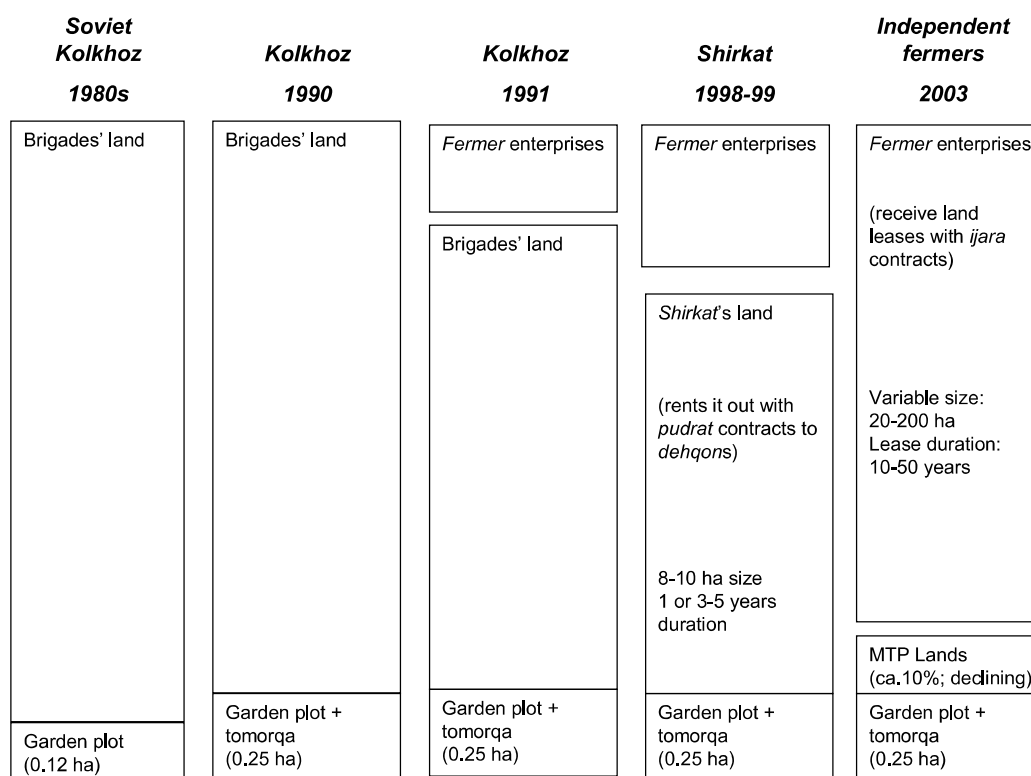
Soviet Kolkhoz

1980s

Brigades' land

Garden plot (0.12 ha)

Kolkhoz

1990

Brigades' land

Garden plot + tomorqa (0.25 ha)

Kolkhoz

1991

Fermer enterprises

Brigades' land

Garden plot + tomorqa (0.25 ha)

Shirkat

1998-99

Fermer enterprises

Shirkat's land

(rents it out with pudrat contracts to dehqons)

8-10 ha size
1 or 3-5 years duration

Garden plot + tomorqa (0.25 ha)

Independent fermers

2003

Fermer enterprises

(receive land leases with ijara contracts)

Variable size:
20-200 ha
Lease duration:
10-50 years

MTP Lands (ca.10%; declining)

Garden plot + tomorqa (0.25 ha)